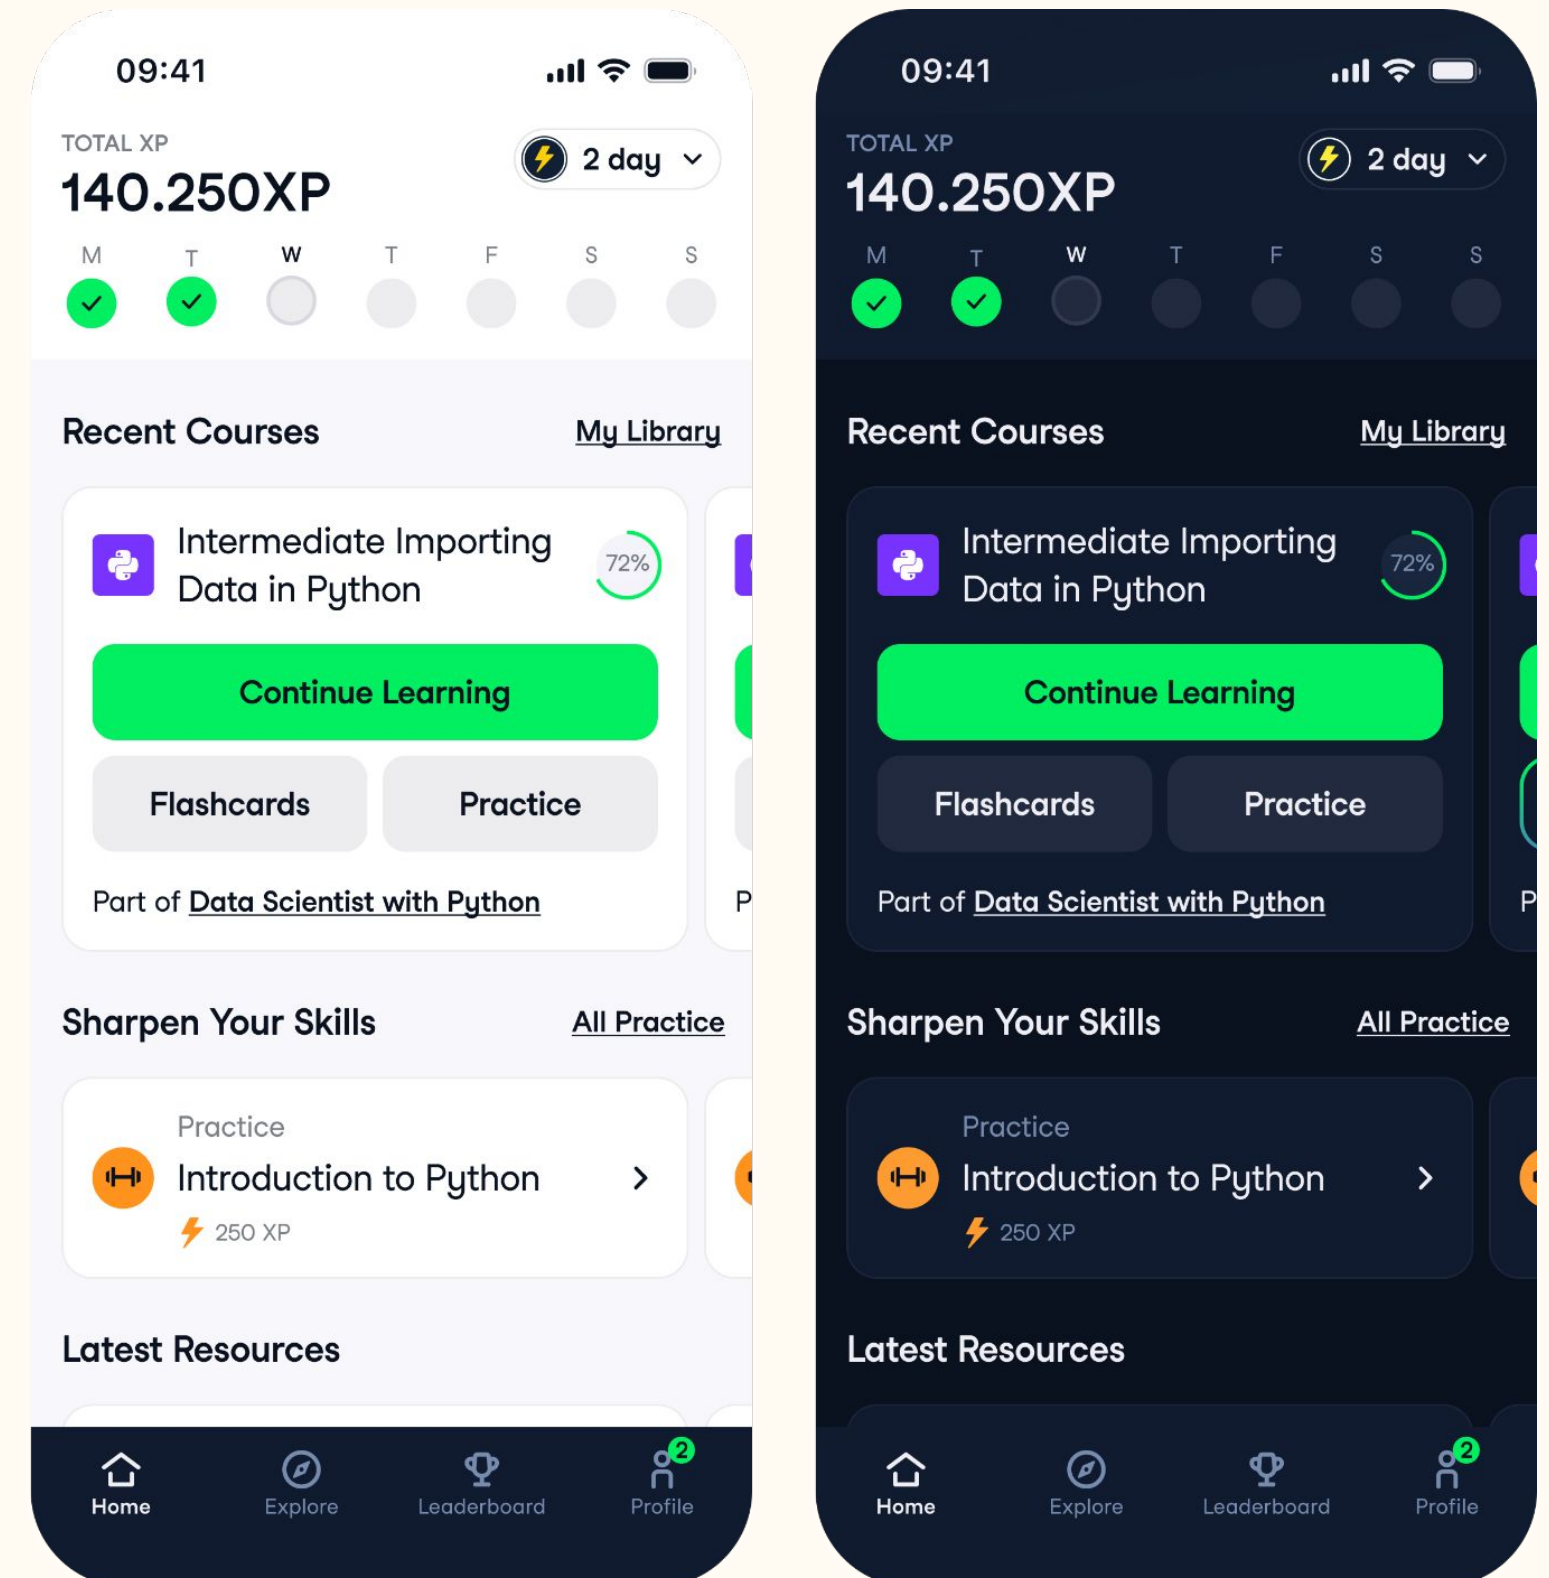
09:41

TOTAL XP
140.250XP

2 day

M T W T F S S

Recent Courses
My Library

Intermediate Importing Data in Python
72%

Continue Learning

Flashcards
Practice

Part of Data Scientist with Python

P

Sharpen Your Skills
All Practice

Practice
Introduction to Python
250 XP

Latest Resources

Home
Explore
Leaderboard
2
Profile

09:41

TOTAL XP
140.250XP

2 day

M T W T F S S

Recent Courses
My Library

Intermediate Importing Data in Python
72%

Continue Learning

Flashcards
Practice

Part of Data Scientist with Python

P

Sharpen Your Skills
All Practice

Practice
Introduction to Python
250 XP

Latest Resources

Home
Explore
Leaderboard
2
Profile